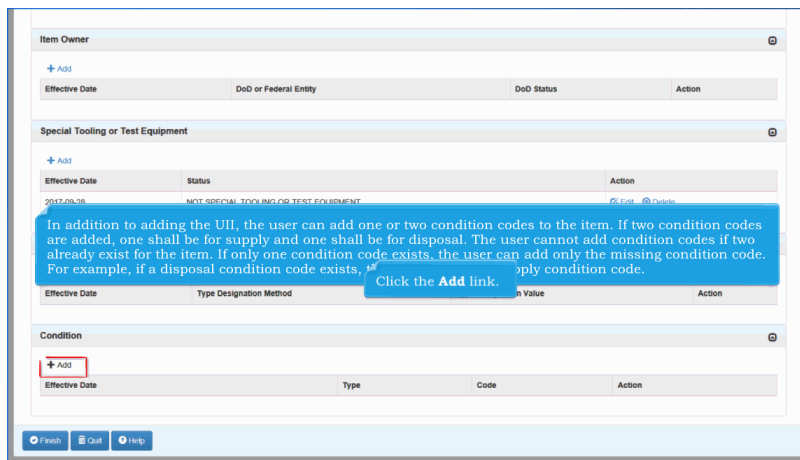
Item Owner

+ Add

| Effective Date | DoD or Federal Entity | DoD Status | Action |
|---|---|---|---|

Special Tooling or Test Equipment

+ Add

| Effective Date | Status | Action |
|---|---|---|
| 2017-09-28 | NOT SPECIAL TOOLING OR TEST EQUIPMENT | Edit Delete |

In addition to adding the UII, the user can add one or two condition codes to the item. If two condition codes are added, one shall be for supply and one shall be for disposal. The user cannot add condition codes if two already exist for the item. If only one condition code exists, the user can add only the missing condition code. For example, if a disposal condition code exists, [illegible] pply condition code.

Click the **Add** link.

| Effective Date | Type Designation Method | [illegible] Value | Action |
|---|---|---|---|

Condition

+ Add

| Effective Date | Type | Code | Action |
|---|---|---|---|

Finish Quit Help